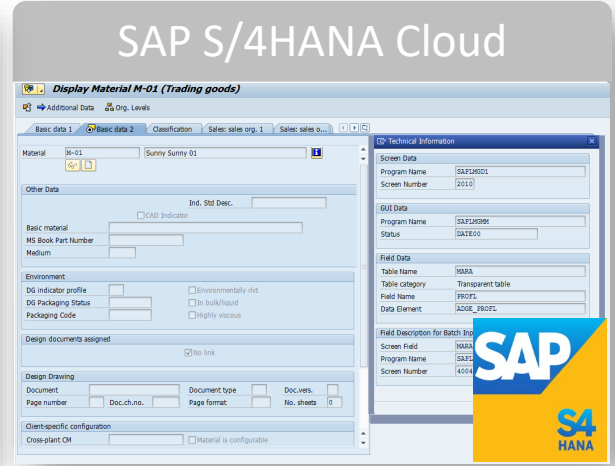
SAP S/4HANA Cloud

Display Material M-01 (Trading goods)

Additional Data Org. Levels

Basic data 1 | Basic data 2 | Classification | Sales: sales org. 1 | Sales: sales o...

Material M-01 Sunny Sunny 01

Other Data

Ind. Std Desc.

CAD Indicator

Basic material

MS Book Part Number

Medium

Environment

DG indicator profile

Environmentally rlvt

DG Packaging Status

In bulk/liquid

Packaging Code

Highly viscous

Design documents assigned

No link

Design Drawing

Document

Document type

Doc.vers.

Page number

Doc.ch.no.

Page format

No. sheets 0

Client-specific configuration

Cross-plant CM

Material is configurable

Technical Information

Screen Data

Program Name SAPLMGD1

Screen Number 2010

GUI Data

Program Name SAPLMGMM

Status DATE00

Field Data

Table Name MARA

Table category Transparent table

Field Name PROFL

Data Element ADGE_PROFL

Field Description for Batch Inp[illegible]

Screen Field MARA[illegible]

Program Name SAPL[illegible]

Screen Number 4004

SAP

S4
HANA